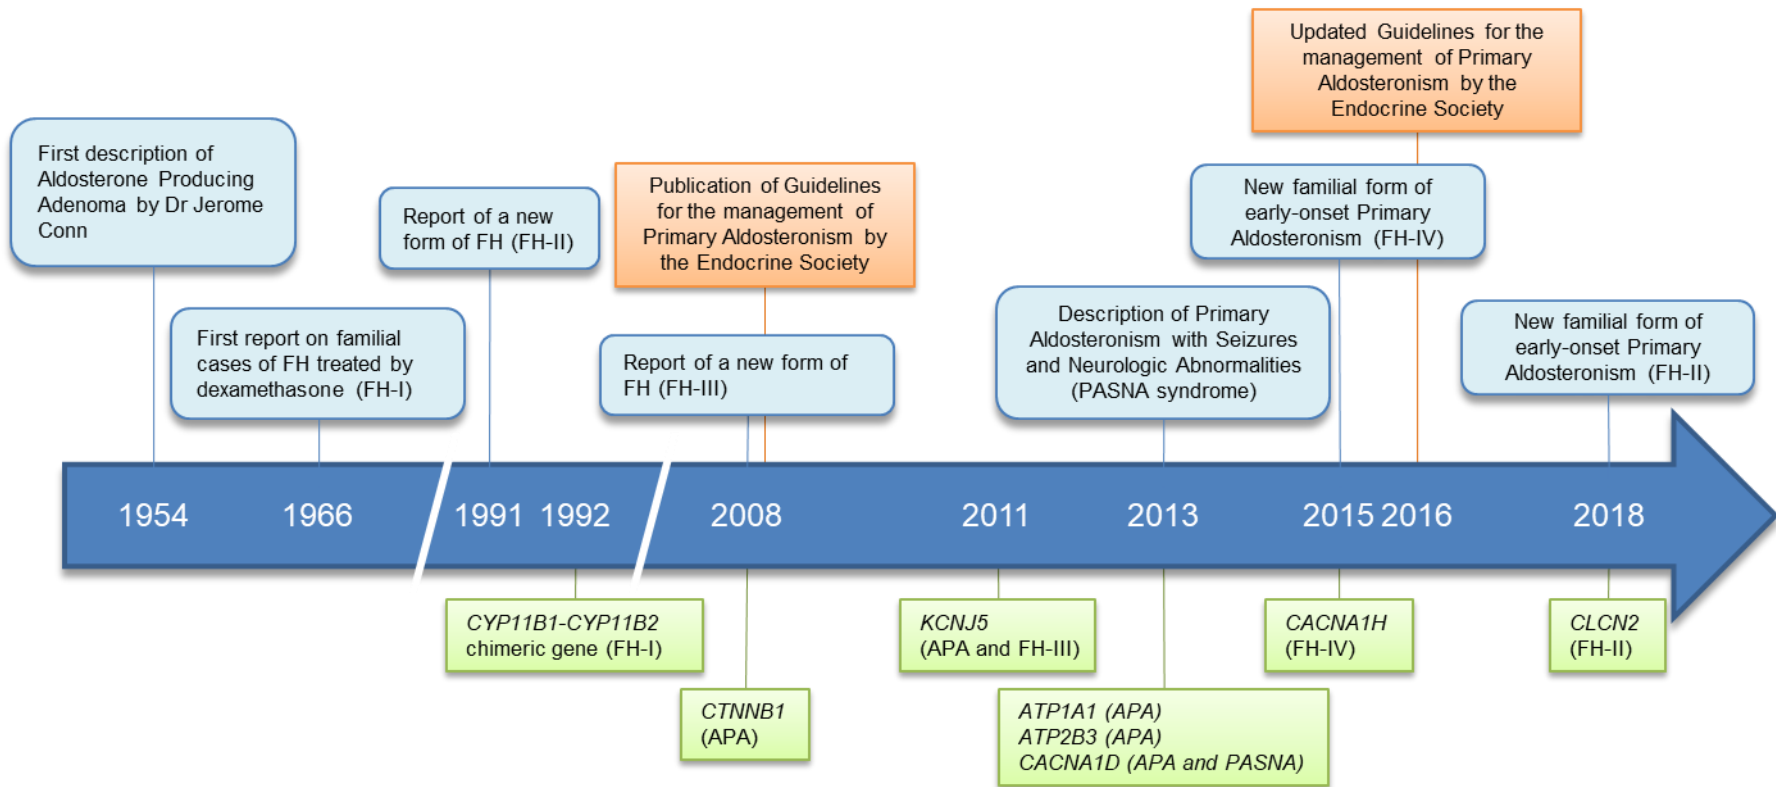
Updated Guidelines for the management of Primary Aldosteronism by the Endocrine Society

First description of Aldosterone Producing Adenoma by Dr Jerome Conn

Report of a new form of FH (FH-II)

Publication of Guidelines for the management of Primary Aldosteronism by the Endocrine Society

New familial form of early-onset Primary Aldosteronism (FH-IV)

First report on familial cases of FH treated by dexamethasone (FH-I)

Report of a new form of FH (FH-III)

Description of Primary Aldosteronism with Seizures and Neurologic Abnormalities (PASNA syndrome)

New familial form of early-onset Primary Aldosteronism (FH-II)

1954 1966 1991 1992 2008 2011 2013 2015 2016 2018

CYP11B1-CYP11B2 chimeric gene (FH-I)

CTNNB1 (APA)

KCNJ5 (APA and FH-III)

ATP1A1 (APA)
ATP2B3 (APA)
CACNA1D (APA and PASNA)

CACNA1H (FH-IV)

CLCN2 (FH-II)